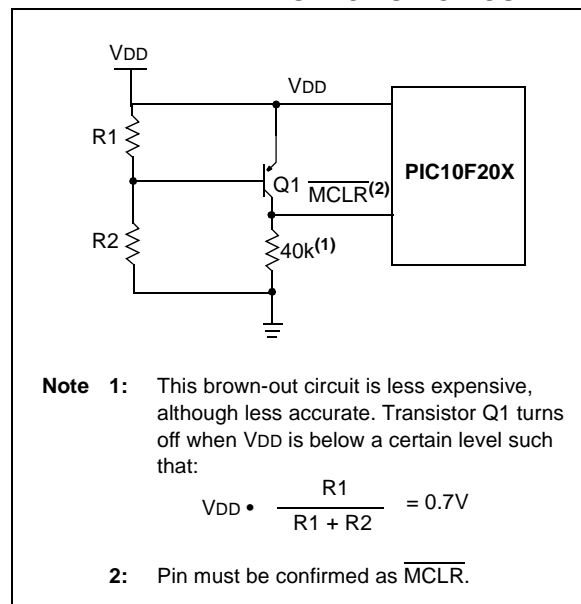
VDD

VDD

R1

Q1

$\overline{\text{MCLR}}^{(2)}$

PIC10F20X

R2

40k$^{(1)}$

**Note 1:** This brown-out circuit is less expensive, although less accurate. Transistor Q1 turns off when VDD is below a certain level such that:

$\text{VDD} \bullet \frac{R1}{R1 + R2} = 0.7V$

**2:** Pin must be confirmed as $\overline{\text{MCLR}}$.